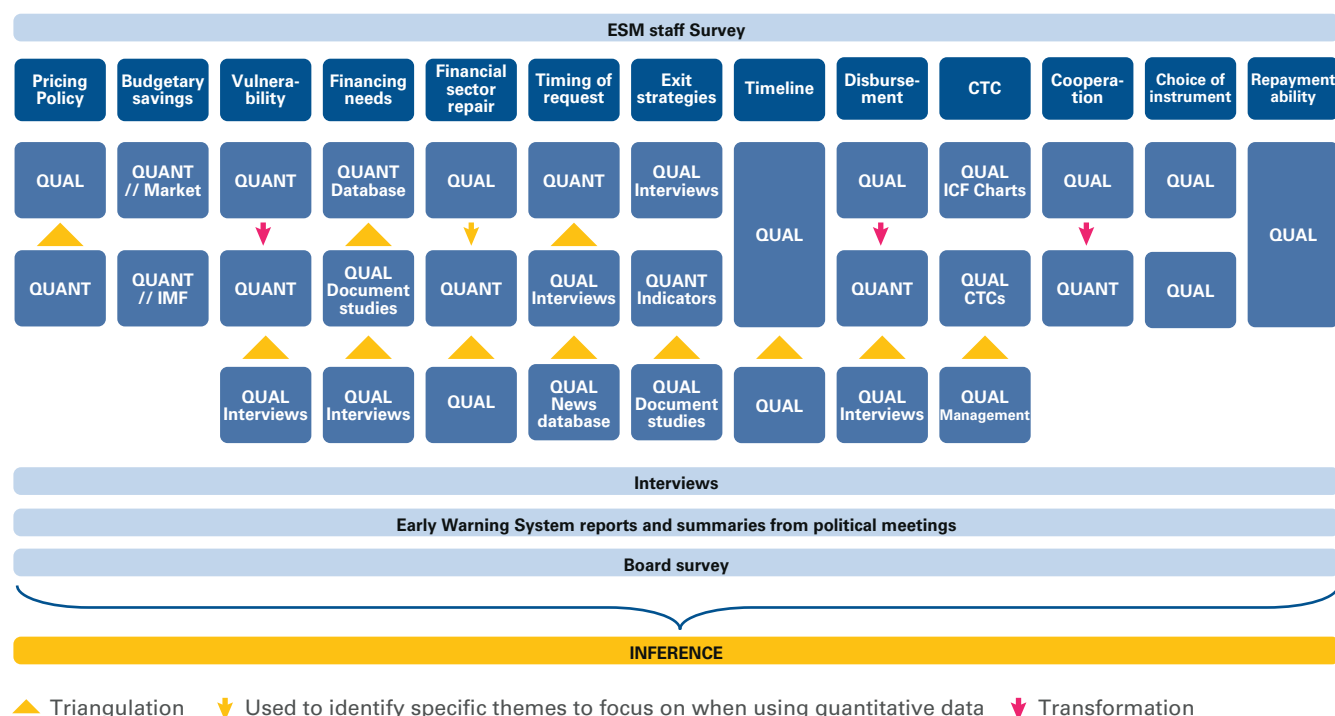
ESM staff Survey

Pricing Policy

Budgetary savings

Vulnerability

Financing needs

Financial sector repair

Timing of request

Exit strategies

Timeline

Disbursement

CTC

Cooperation

Choice of instrument

Repayment ability

QUAL

QUANT // Market

QUANT

QUANT Database

QUAL

QUANT

QUAL Interviews

QUAL

QUAL

QUAL ICF Charts

QUAL

QUAL

QUAL

QUANT

QUANT // IMF

QUANT

QUAL Document studies

QUANT

QUAL Interviews

QUANT Indicators

QUANT

QUAL CTCs

QUANT

QUAL

QUAL Interviews

QUAL Interviews

QUAL

QUAL News database

QUAL Document studies

QUAL

QUAL Interviews

QUAL Management

Interviews

Early Warning System reports and summaries from political meetings

Board survey

INFERENCE

Triangulation Used to identify specific themes to focus on when using quantitative data Transformation